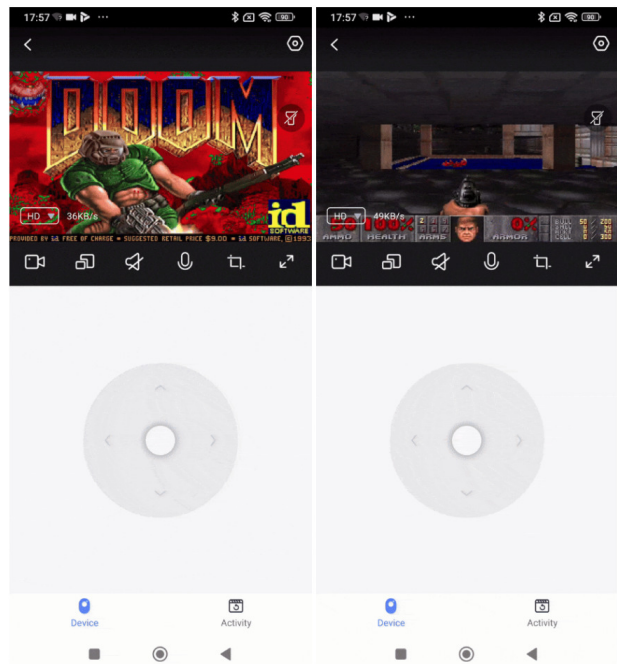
17:57

90

DOOM

HD

36KB/s

id SOFTWARE

PROVIDED BY id FREE OF CHARGE = SUGGESTED RETAIL PRICE $9.00 = id SOFTWARE, ©1993

Device

Activity

17:57

90

HD

49KB/s

50 100% 0%

AMMO HEALTH ARMS ARMOR

50 200
0 50
0 50
0 300

Device

Activity